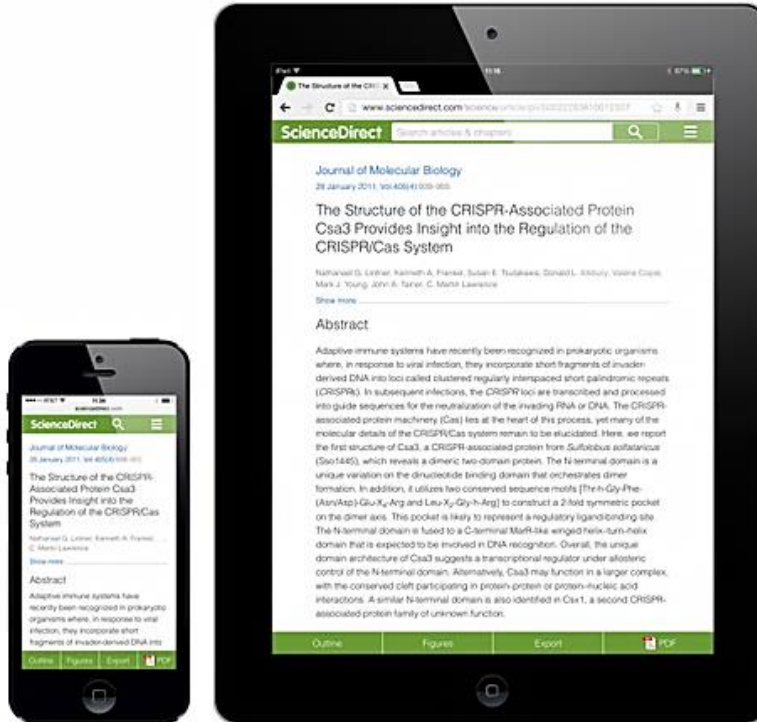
iPad
11:16
The Structure of the CRIS
www.sciencedirect.com/science/article/pii/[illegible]
ScienceDirect
Search articles & chapters

Journal of Molecular Biology
28 January 2011, Vol 405(4) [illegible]

The Structure of the CRISPR-Associated Protein Csa3 Provides Insight into the Regulation of the CRISPR/Cas System

Nathanael G. Lintner, Kenneth A. Frankel, Susan E. Tsutakawa, Donald L. Alsbury, Valerie Copié, Mark J. Young, John A. Tainer, C. Martin Lawrence

Show more

Abstract

Adaptive immune systems have recently been recognized in prokaryotic organisms where, in response to viral infection, they incorporate short fragments of invader-derived DNA into loci called clustered regularly interspaced short palindromic repeats (CRISPRs). In subsequent infections, the CRISPR loci are transcribed and processed into guide sequences for the neutralization of the invading RNA or DNA. The CRISPR-associated protein machinery (Cas) lies at the heart of this process, yet many of the molecular details of the CRISPR/Cas system remain to be elucidated. Here, we report the first structure of Csa3, a CRISPR-associated protein from Sulfolobus solfataricus (Sso1445), which reveals a dimeric two-domain protein. The N-terminal domain is a unique variation on the dinucleotide binding domain that orchestrates dimer formation. In addition, it utilizes two conserved sequence motifs [Thr-h-Gly-Phe-(Asn/Asp)-Glu-$X_4$-Arg and Leu-$X_2$-Gly-h-Arg] to construct a 2-fold symmetric pocket on the dimer axis. This pocket is likely to represent a regulatory ligand-binding site. The N-terminal domain is fused to a C-terminal MarR-like winged helix-turn-helix domain that is expected to be involved in DNA recognition. Overall, the unique domain architecture of Csa3 suggests a transcriptional regulator under allosteric control of the N-terminal domain. Alternatively, Csa3 may function in a larger complex, with the conserved cleft participating in protein-protein or protein-nucleic acid interactions. A similar N-terminal domain is also identified in Csx1, a second CRISPR-associated protein family of unknown function.

Outline
Figures
Export
PDF

AT&T
11:26
sciencedirect.com
ScienceDirect
Journal of Molecular Biology
28 January 2011, Vol 405(4) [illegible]
The Structure of the CRISPR-Associated Protein Csa3 Provides Insight into the Regulation of the CRISPR/Cas System
Nathanael G. Lintner, Kenneth A. Frankel, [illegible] C. Martin Lawrence
Show more
Abstract
Adaptive immune systems have recently been recognized in prokaryotic organisms where, in response to viral infection, they incorporate short fragments of invader-derived DNA into
Outline
Figures
Export
PDF